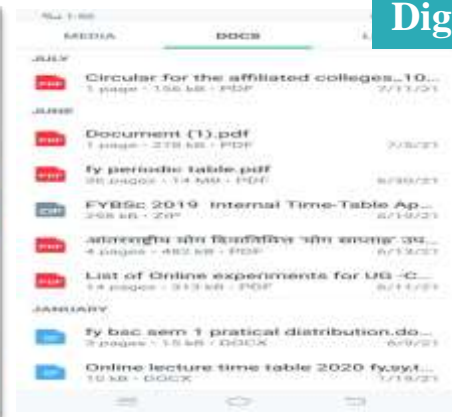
Dig

MEDIA DOCS L

JULY

PDF Circular for the affiliated colleges..10...
1 page · 156 kB · PDF 7/11/21

JUNE

PDF Document (1).pdf
1 page · 278 kB · PDF 7/3/21

PDF fy periodic table.pdf
98 pages · 14 MB · PDF 6/30/21

ZIP FYBSc 2019 Internal Time-Table Ap...
268 kB · ZIP 6/19/21

PDF आंतरराष्ट्रीय योग दिनानिमित्त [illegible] उप...
4 pages · 482 kB · PDF 6/13/21

PDF List of Online experiments for UG -C...
14 pages · 313 kB · PDF 6/11/21

JANUARY

fy bsc sem 1 pratical distribution.do...
2 pages · 15 kB · DOCX 6/9/21

Online lecture time table 2020 fy.sy.t...
10 kB · DOCX 1/19/21